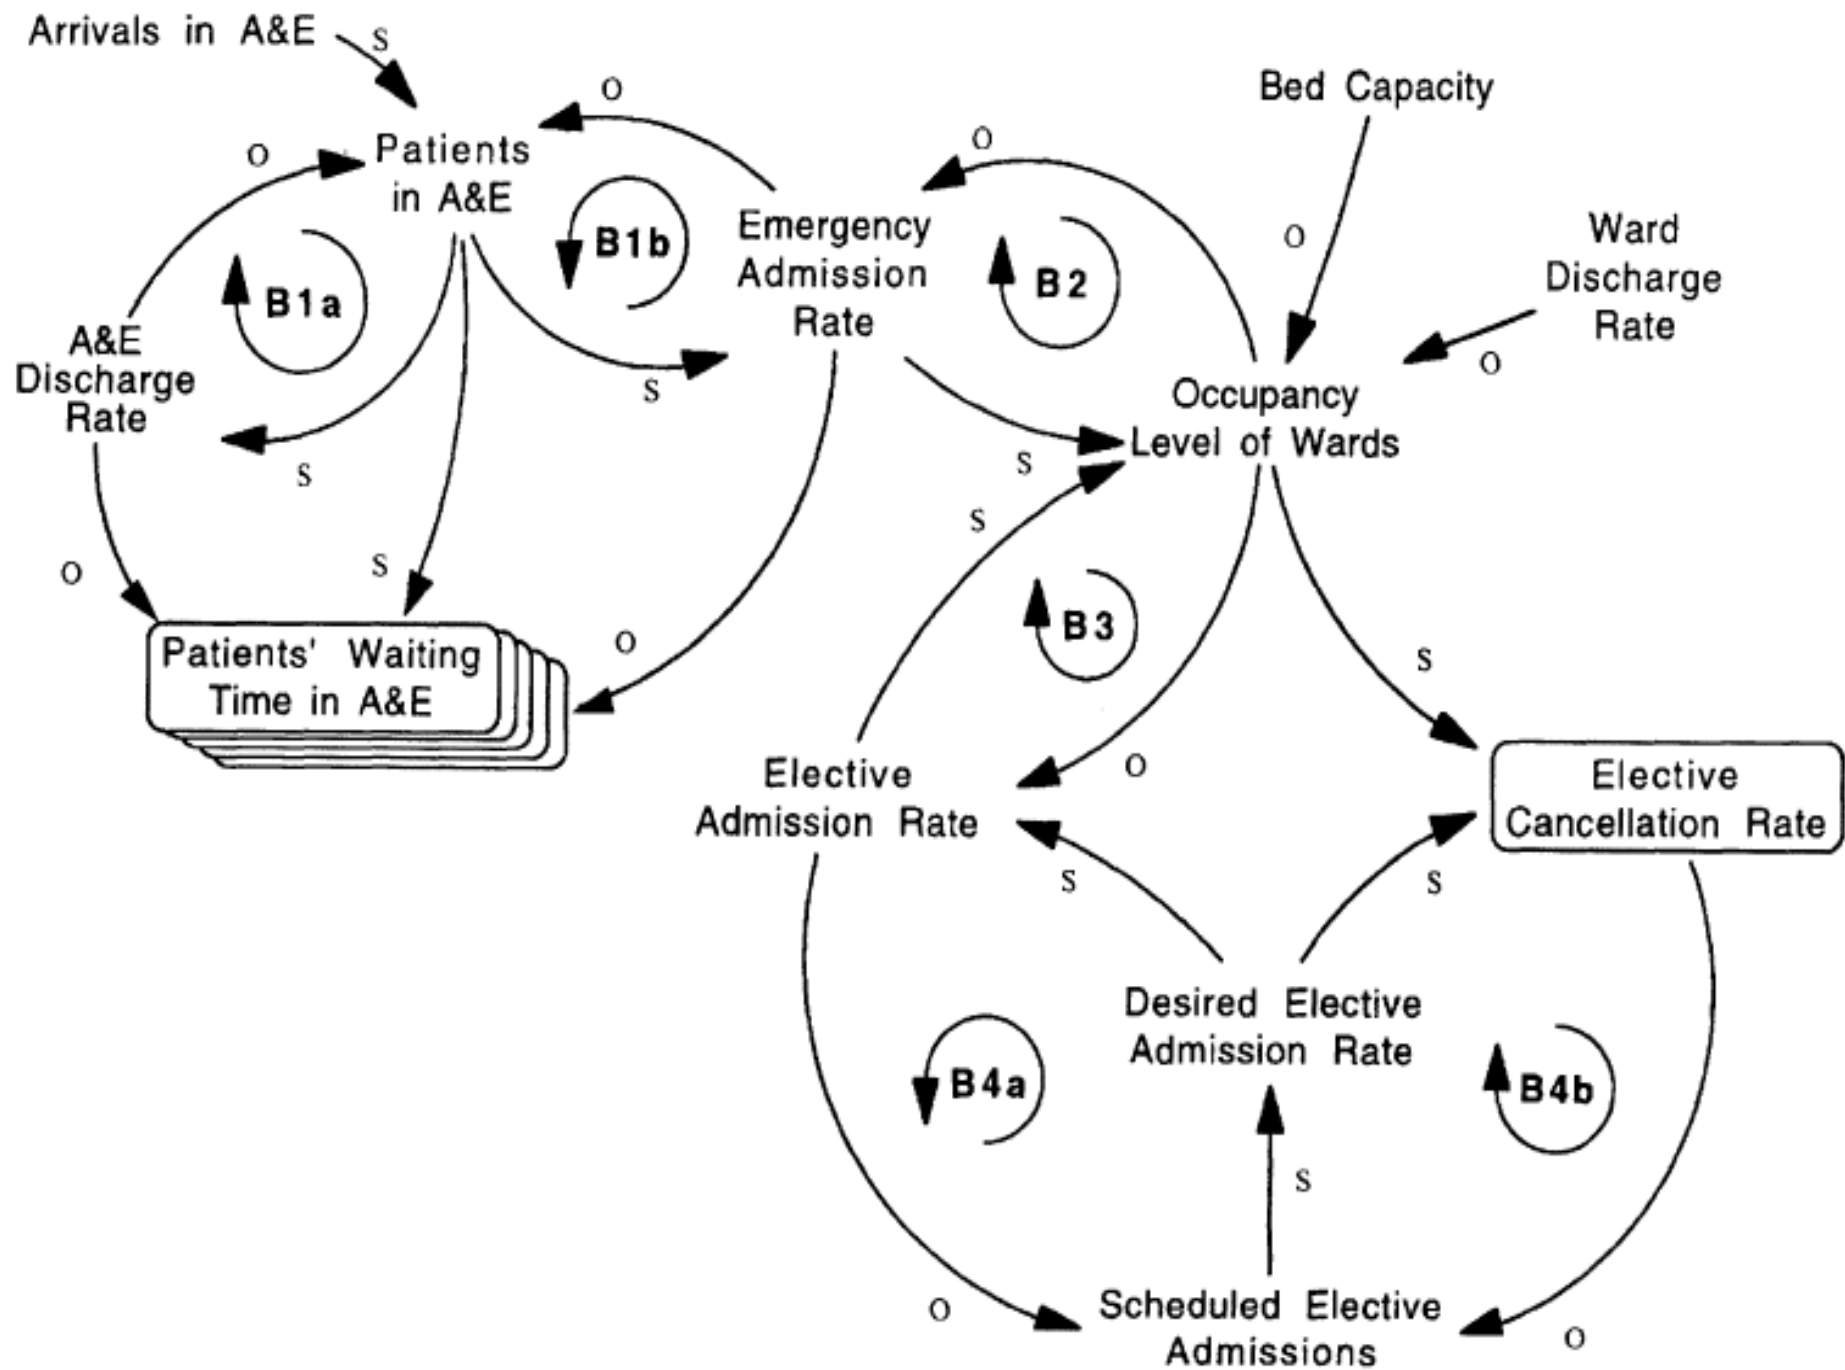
Arrivals in A&E
s
o
Patients in A&E
o
B1b
Emergency Admission Rate
o
Bed Capacity
o
B1a
A&E Discharge Rate
s
s
B2
o
Ward Discharge Rate
o
Occupancy Level of Wards
s
s
s
o
s
Patients' Waiting Time in A&E
o
B3
s
Elective Admission Rate
o
Elective Cancellation Rate
s
s
Desired Elective Admission Rate
B4a
B4b
s
o
Scheduled Elective Admissions
o